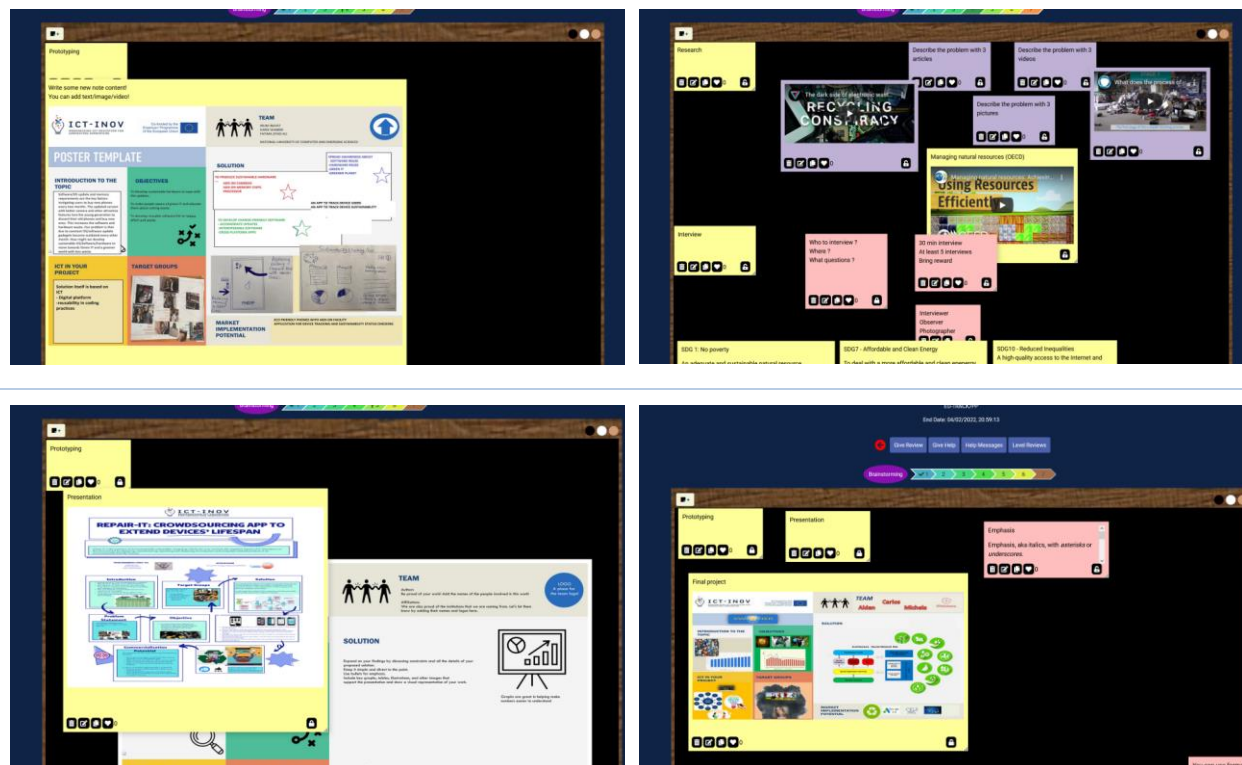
Prototyping

Write some new note content!
You can add text/image/video!

ICT-INOV

POSTER TEMPLATE

TEAM

INTRODUCTION TO THE TOPIC

OBJECTIVES

SOLUTION

ICT IN YOUR PROJECT

TARGET GROUPS

MARKET IMPLEMENTATION POTENTIAL

Research

Describe the problem with 3 articles

Describe the problem with 3 videos

RECYCLING CONSPIRACY

Describe the problem with 3 pictures

Managing natural resources (OECD)

Using Resources Efficiently

Interview

Who to interview ?
Where ?
What questions ?

30 min interview
At least 5 interviews
Bring reward

Interviewer
Observer
Photographer

SDG 1: No poverty

SDG7 - Affordable and Clean Energy

SDG10 - Reduced Inequalities

Prototyping

Presentation

ICT-INOV

REPAIR-IT: CROWDSOURCING APP TO EXTEND DEVICES' LIFESPAN

TEAM

SOLUTION

End Date: 04/02/2022, 20:59:13

Give Review Give Help Help Messages Level Reviews

Brainstorming 1 2 3 4 5 6

Prototyping

Presentation

Emphasis

Emphasis, aka italics, with asterisks or underscores

Final project

ICT-INOV

TEAM Aidan Carlos Michela

SOLUTION